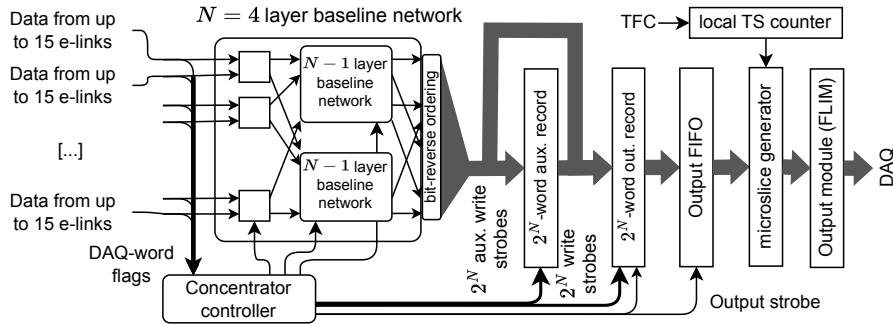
$N = 4$ layer baseline network

Data from up to 15 e-links

Data from up to 15 e-links

[...]

Data from up to 15 e-links

DAQ-word flags

$N-1$ layer baseline network

$N-1$ layer baseline network

bit-reverse ordering

$2^N$ aux. write strobes

$2^N$-word aux. record

$2^N$ write strobes

$2^N$-word out. record

Output FIFO

TFC

local TS counter

microslice generator

Output module (FLIM)

DAQ

Concentrator controller

Output strobe